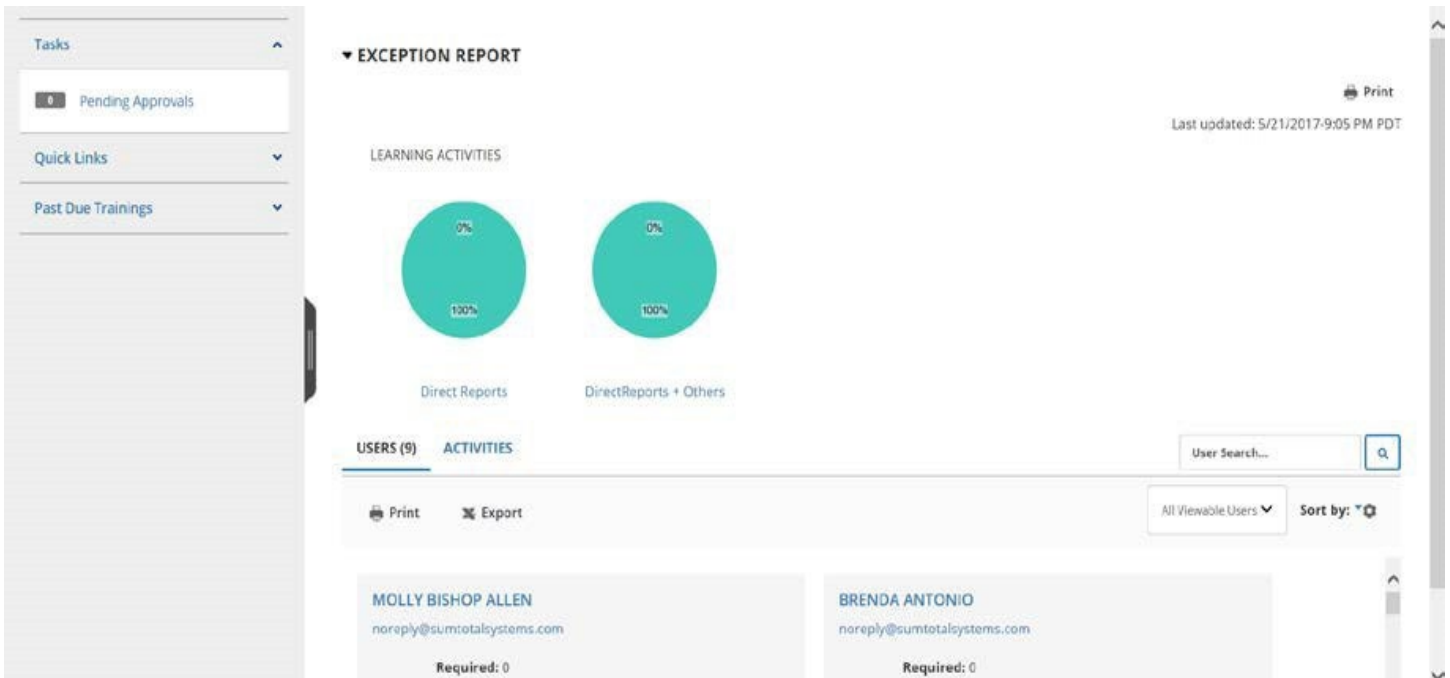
Tasks

0 Pending Approvals

Quick Links

Past Due Trainings

EXCEPTION REPORT

Print

Last updated: 5/21/2017-9:05 PM PDT

LEARNING ACTIVITIES

0%

100%

Direct Reports

0%

100%

DirectReports + Others

USERS (9) ACTIVITIES

User Search...

Print Export

All Viewable Users

Sort by:

MOLLY BISHOP ALLEN

noreply@sumtotalsystems.com

Required: 0

BRENDA ANTONIO

noreply@sumtotalsystems.com

Required: 0